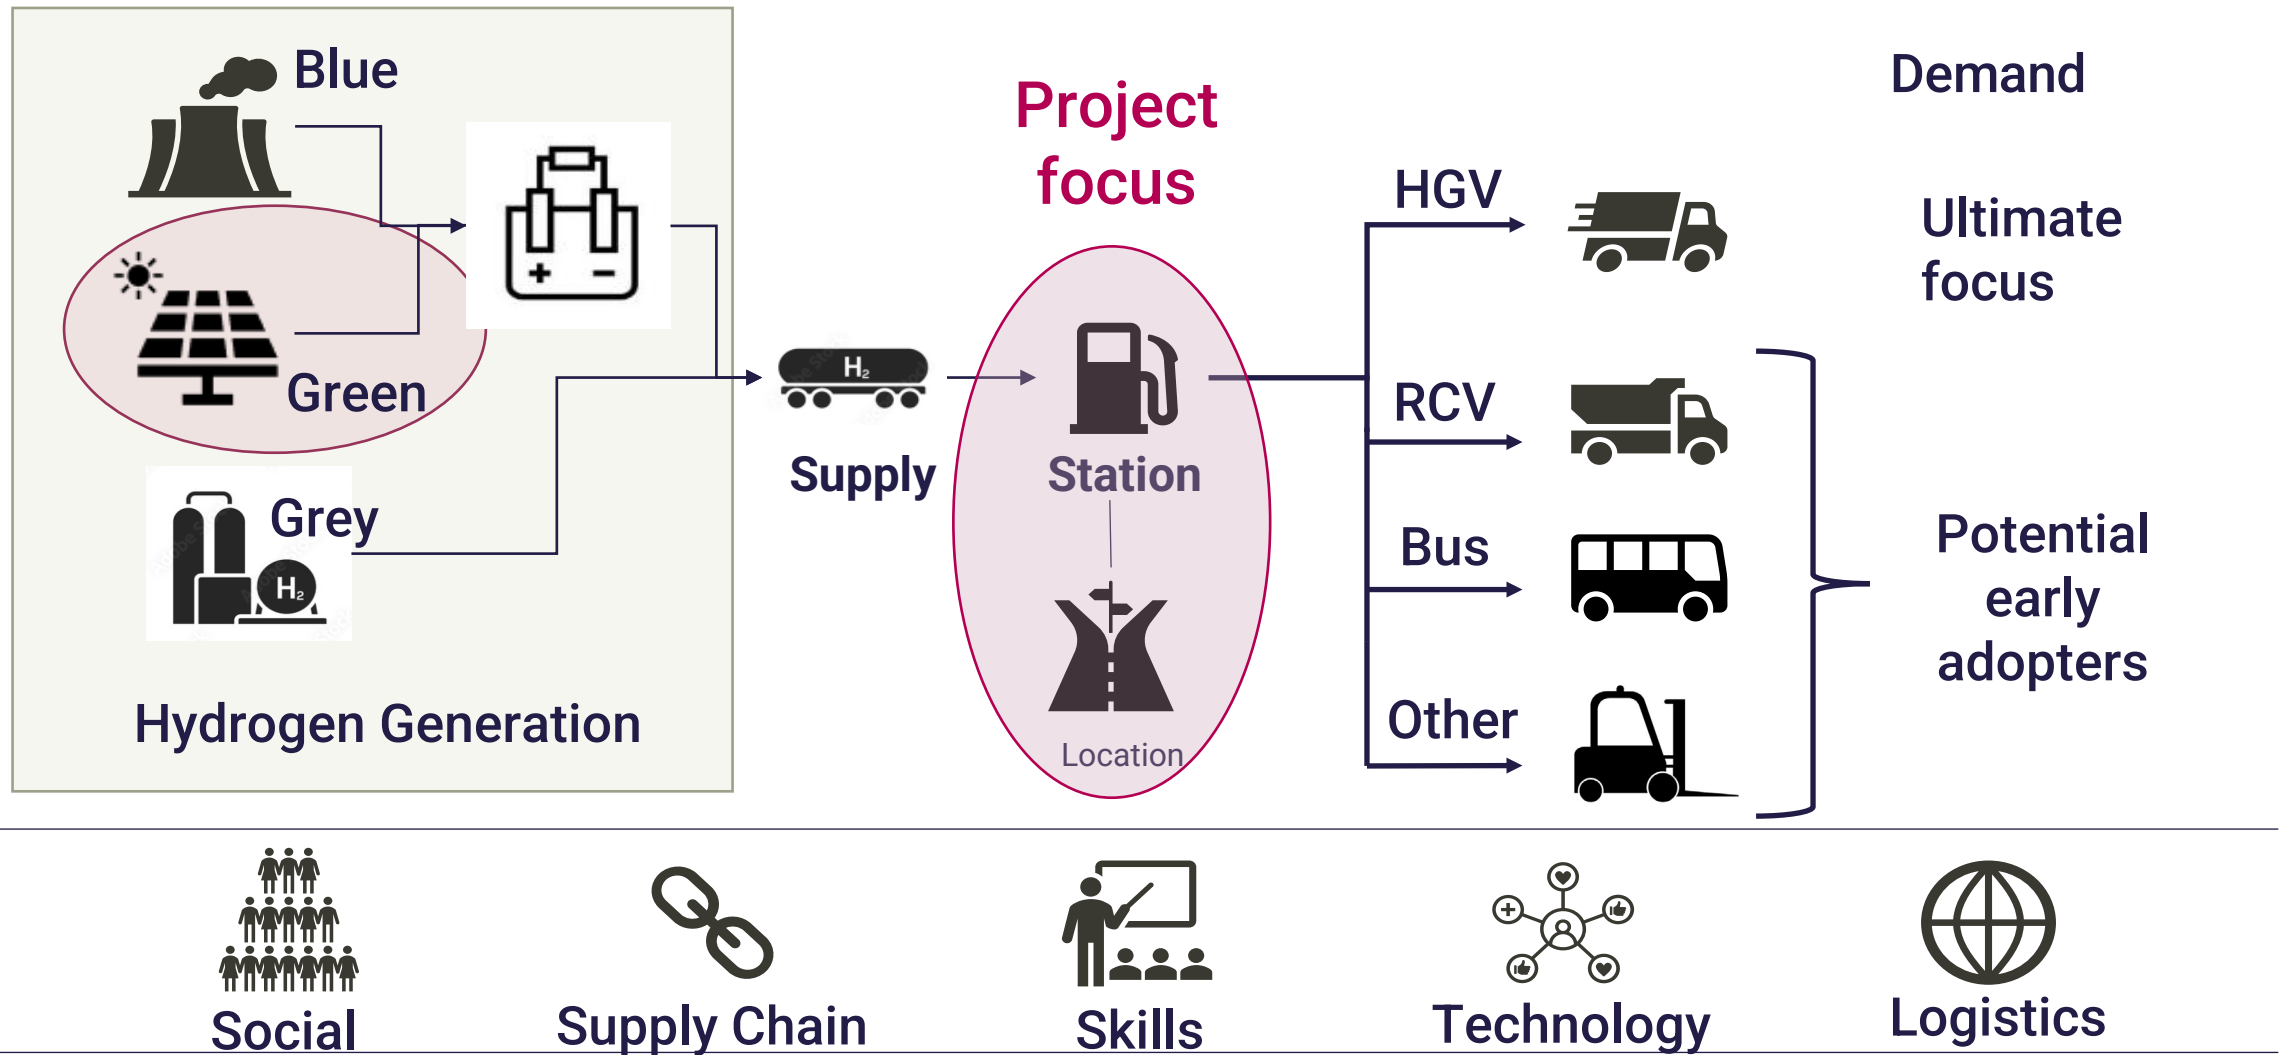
Blue

Green

Grey

Hydrogen Generation

$H_2$

$H_2$

Supply

Project focus

Station

Location

Demand

HGV

RCV

Bus

Other

Ultimate focus

Potential early adopters

Social

Supply Chain

Skills

Technology

Logistics